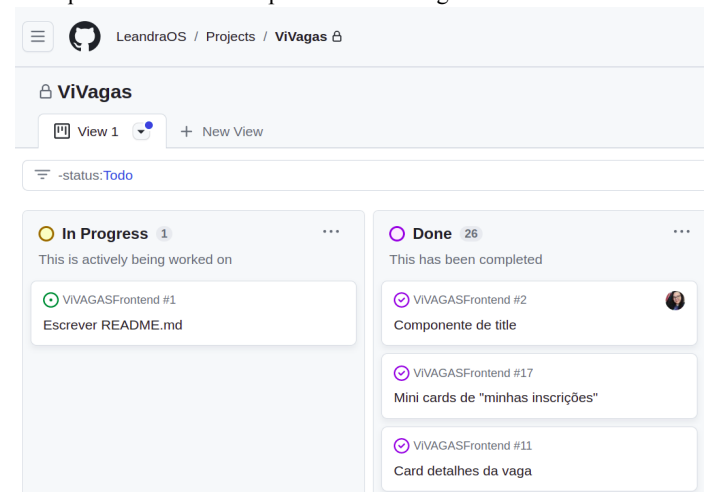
LeandraOS / Projects / ViVagas

ViVagas

View 1

+ New View

-status:Todo

In Progress 1

...

This is actively being worked on

ViVAGASFrontend #1

Escrever README.md

Done 26

...

This has been completed

ViVAGASFrontend #2

Componente de title

ViVAGASFrontend #17

Mini cards de "minhas inscrições"

ViVAGASFrontend #11

Card detalhes da vaga